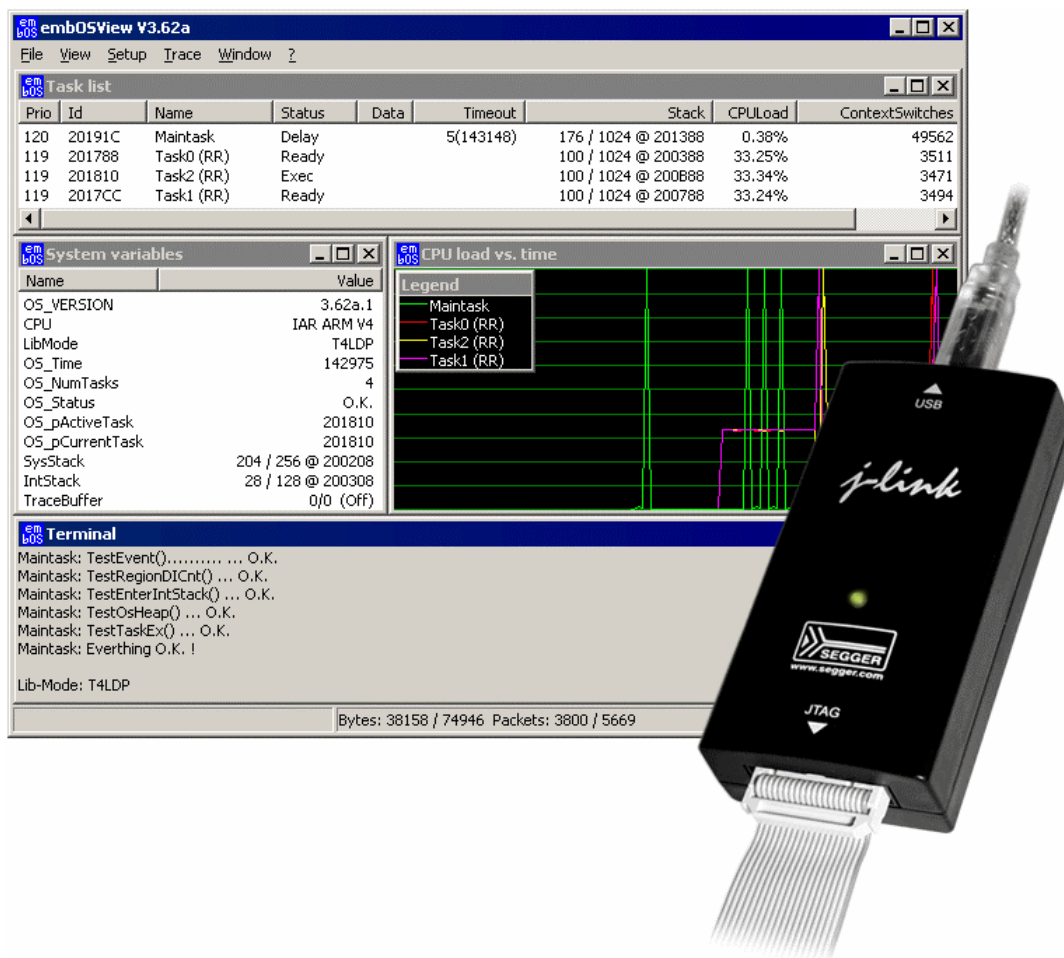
embOSView V3.62a

File View Setup Trace Window ?

Task list

| Prio | Id | Name | Status | Data | Timeout | Stack | CPULoad | ContextSwitches |
|---|---|---|---|---|---|---|---|---|
| 120 | 20191C | Maintask | Delay | | 5(143148) | 176 / 1024 @ 201388 | 0.38% | 49562 |
| 119 | 201788 | Task0 (RR) | Ready | | | 100 / 1024 @ 200388 | 33.25% | 3511 |
| 119 | 201810 | Task2 (RR) | Exec | | | 100 / 1024 @ 200B88 | 33.34% | 3471 |
| 119 | 2017CC | Task1 (RR) | Ready | | | 100 / 1024 @ 200788 | 33.24% | 3494 |

System variables

| Name | Value |
|---|---|
| OS_VERSION | 3.62a.1 |
| CPU | IAR ARM V4 |
| LibMode | T4LDP |
| OS_Time | 142975 |
| OS_NumTasks | 4 |
| OS_Status | O.K. |
| OS_pActiveTask | 201810 |
| OS_pCurrentTask | 201810 |
| SysStack | 204 / 256 @ 200208 |
| IntStack | 28 / 128 @ 200308 |
| TraceBuffer | 0/0 (Off) |

CPU load vs. time

Legend
Maintask
Task0 (RR)
Task2 (RR)
Task1 (RR)

Terminal

Maintask: TestEvent().......... ... O.K.
Maintask: TestRegionDICnt() ... O.K.
Maintask: TestEnterIntStack() ... O.K.
Maintask: TestOsHeap() ... O.K.
Maintask: TestTaskEx() ... O.K.
Maintask: Everthing O.K. !

Lib-Mode: T4LDP

Bytes: 38158 / 74946 Packets: 3800 / 5669

USB

j-link

SEGGER
www.segger.com

JTAG